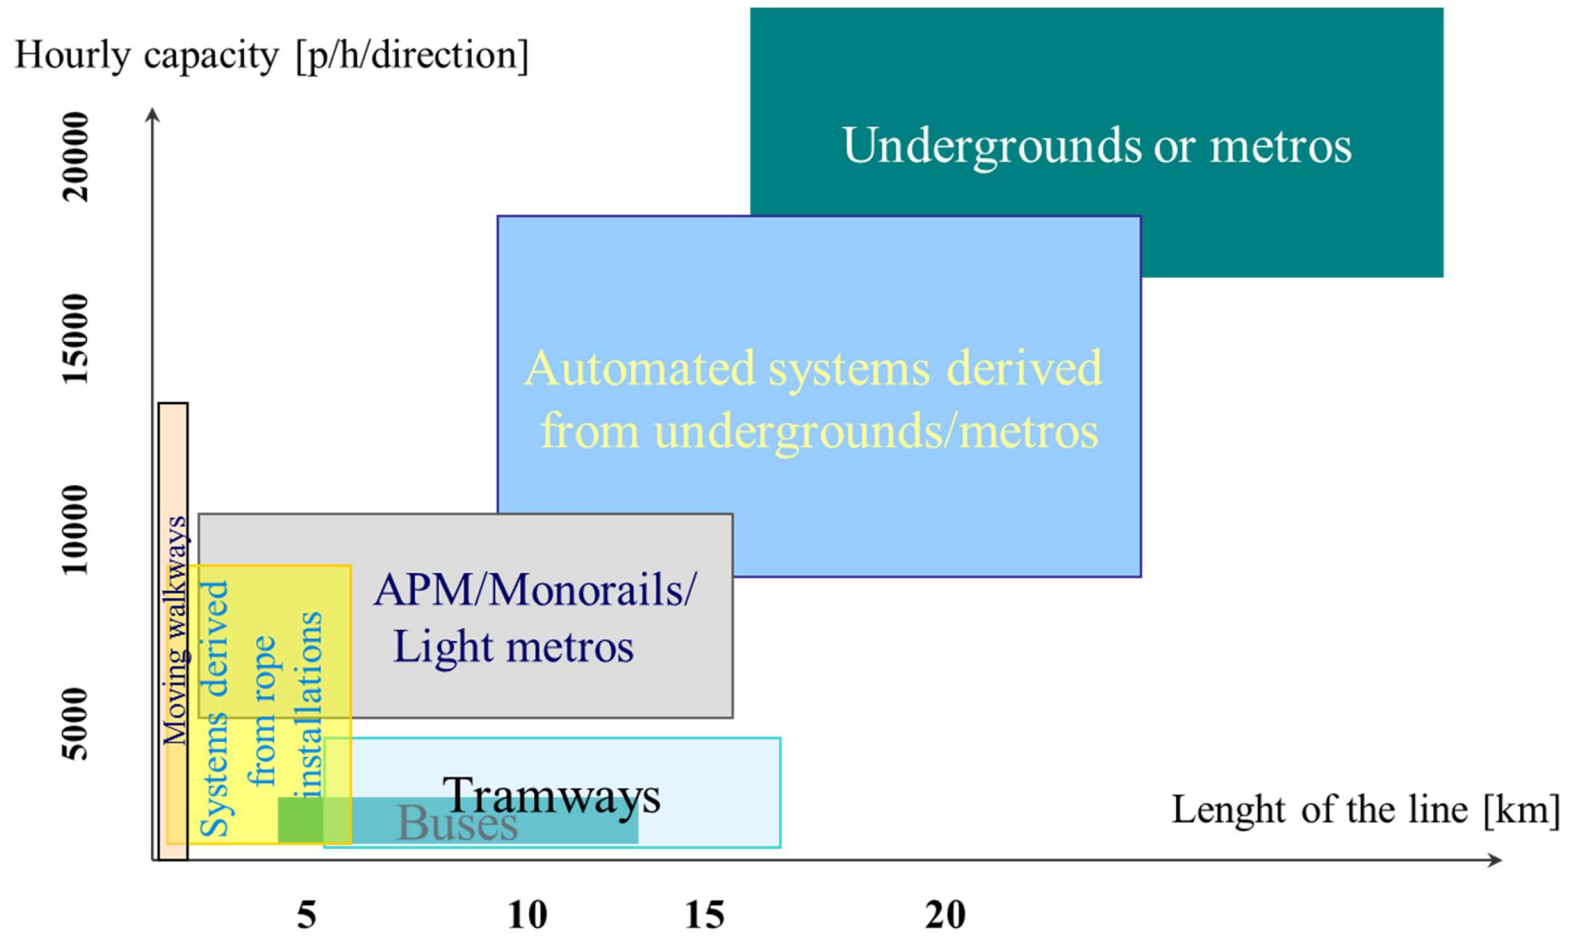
Hourly capacity [p/h/direction]

20000

15000

10000

5000

Undergrounds or metros

Automated systems derived from undergrounds/metros

APM/Monorails/ Light metros

Moving walkways

Systems derived from rope installations

Tramways

Buses

Lenght of the line [km]

5

10

15

20